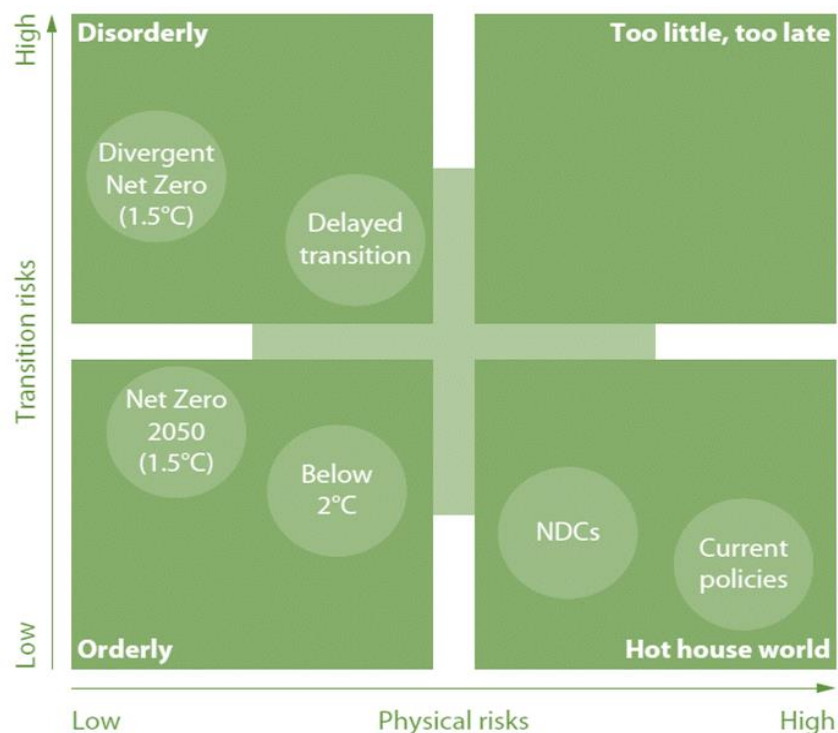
High

Transition risks

Low

Disorderly

Divergent Net Zero (1.5°C)

Delayed transition

Too little, too late

Net Zero 2050 (1.5°C)

Below 2°C

Orderly

NDCs

Current policies

Hot house world

Low

Physical risks

High